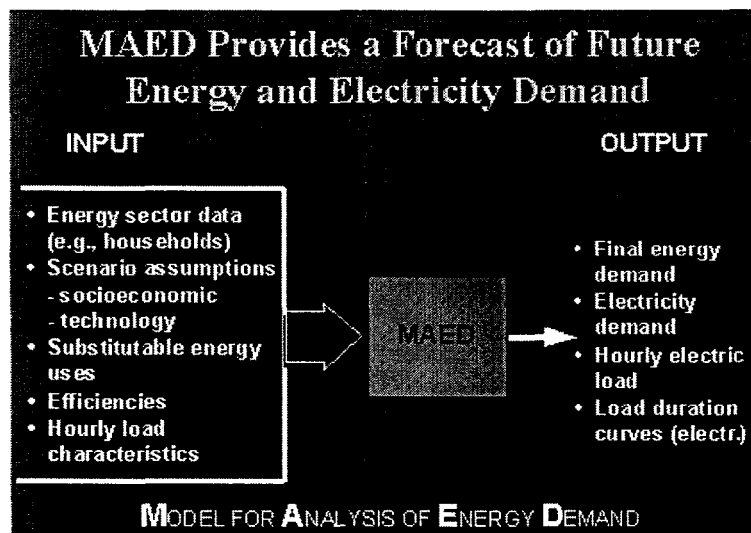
MAED Provides a Forecast of Future Energy and Electricity Demand

INPUT

OUTPUT

• Energy sector data (e.g., households)
• Scenario assumptions
- socioeconomic
- technology
• Substitutable energy uses
• Efficiencies
• Hourly load characteristics

MAED

• Final energy demand
• Electricity demand
• Hourly electric load
• Load duration curves (electr.)

MODEL FOR ANALYSIS OF ENERGY DEMAND